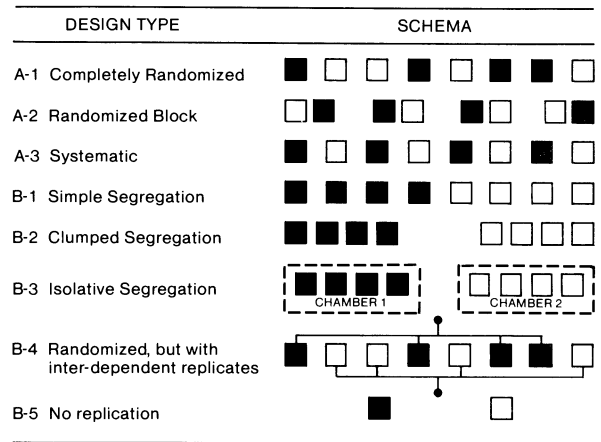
| DESIGN TYPE | SCHEMA |
|---|---|
| A-1 Completely Randomized | |
| A-2 Randomized Block | |
| A-3 Systematic | |
| B-1 Simple Segregation | |
| B-2 Clumped Segregation | |
| B-3 Isolative Segregation | CHAMBER 1 CHAMBER 2 |
| B-4 Randomized, but with inter-dependent replicates | |
| B-5 No replication | |